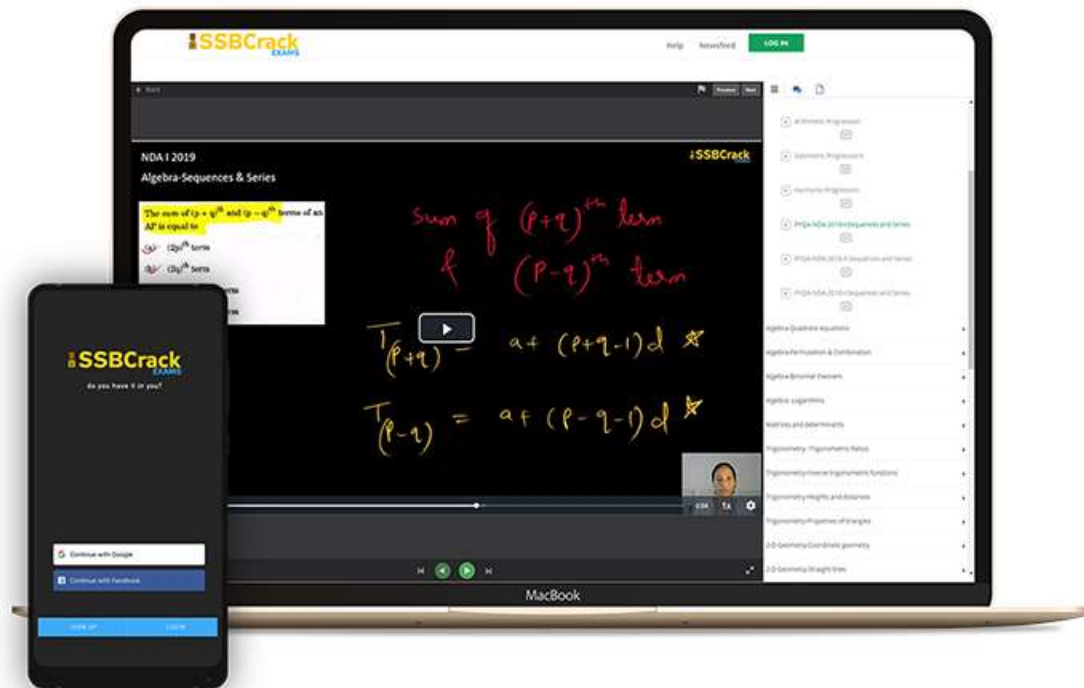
SSBCrack EXAMS

Help Newsfeed LOG IN

Back

Previous Next

NDA I 2019

Algebra-Sequences & Series

SSBCrack

The sum of $(p+q)^{th}$ and $(p-q)^{th}$ terms of an AP is equal to

(a) $(2p)^{th}$ term

(b) $(2q)^{th}$ term

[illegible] term

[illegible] term

Sum of $(p+q)^{th}$ term

& $(p-q)^{th}$ term

$T_{(p+q)} = a + (p+q-1)d$

$T_{(p-q)} = a + (p-q-1)d$

0:04 1x

Arithmetic Progression

Geometric Progression

Harmonic Progression

PYQ's NDA 2019 I Sequences and Series

PYQ's NDA 2018 II Sequences and Series

PYQ's NDA 2018 I Sequences and Series

Algebra-Quadratic equations

Algebra-Permutation & Combination

Algebra-Binomial theorem

Algebra- Logarithms

Matrices and determinants

Trigonometry- Trigonometric Ratios

Trigonometry-Inverse trigonometric functions

Trigonometry-Heights and distances

Trigonometry-Properties of triangles

2-D Geometry-Coordinate geometry

2-D Geometry-Straight lines

MacBook

SSBCrack EXAMS

do you have it in you?

Continue with Google

Continue with Facebook

SIGN UP LOGIN